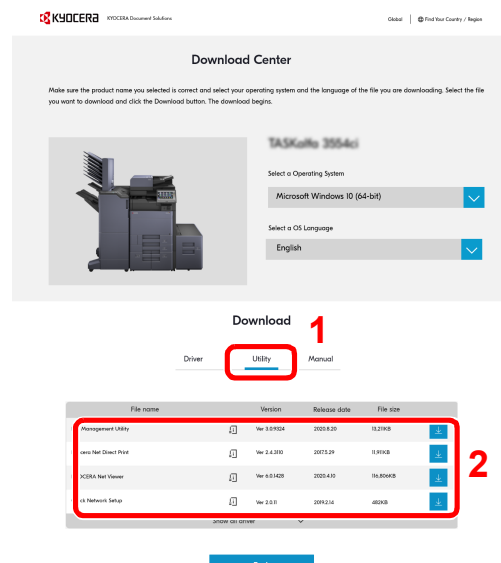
KYOCERA KYOCERA Document Solutions

Global | Find Your Country / Region

Download Center

Make sure the product name you selected is correct and select your operating system and the language of the file you are downloading. Select the file you want to download and click the Download button. The download begins.

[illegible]

Select a Operating System

Microsoft Windows 10 (64-bit)

Select a OS Language

English

Download

1

Driver | Utility | Manual

| File name | | Version | Release date | File size | |
|---|---|---|---|---|---|
| Management Utility | | Ver 3.0.9324 | 2020.8.20 | 13,211KB | |
| cera Net Direct Print | | Ver 2.4.3110 | 2017.5.29 | 11,911KB | |
| CERA Net Viewer | | Ver 6.0.1428 | 2020.4.10 | 116,806KB | |
| ck Network Setup | | Ver 2.0.11 | 2019.2.14 | 482KB | |

2

Show all driver

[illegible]